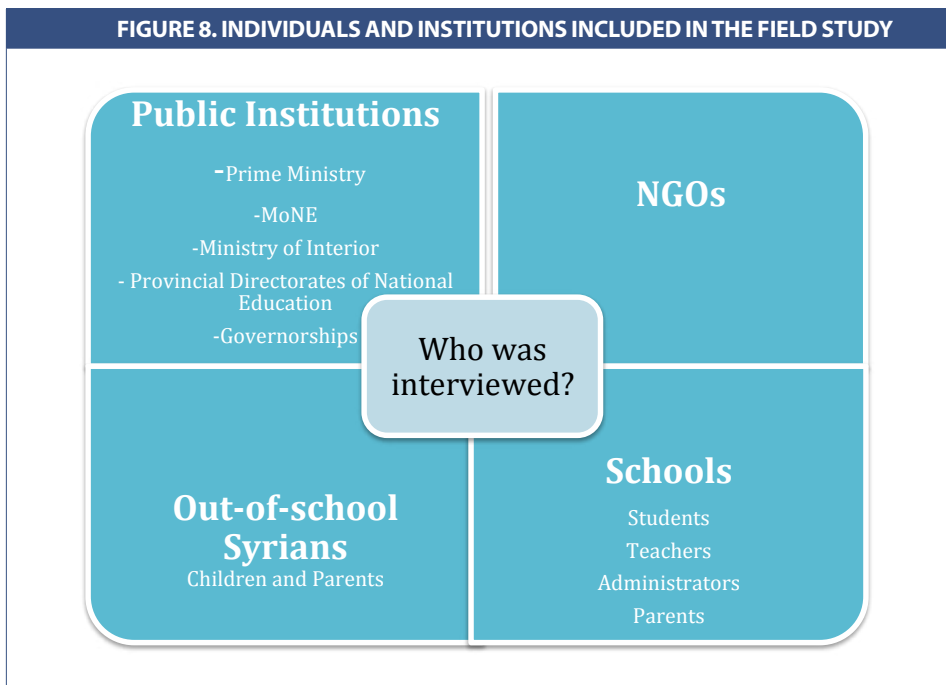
FIGURE 8. INDIVIDUALS AND INSTITUTIONS INCLUDED IN THE FIELD STUDY

Public Institutions

-Prime Ministry

-MoNE

-Ministry of Interior

- Provincial Directorates of National Education

-Governorships

NGOs

Who was interviewed?

Out-of-school Syrians

Children and Parents

Schools

Students

Teachers

Administrators

Parents